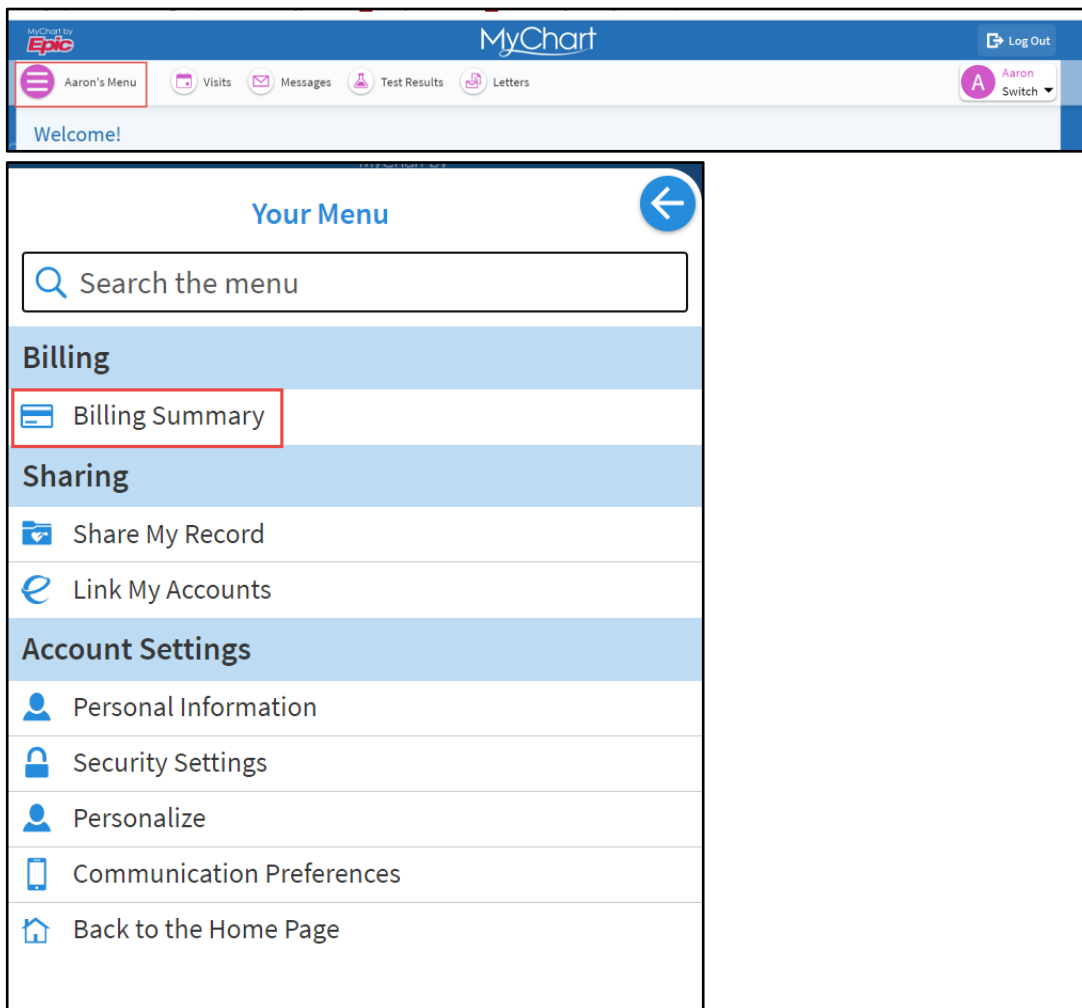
MyChart by Epic

MyChart

Log Out

Aaron's Menu

Visits

Messages

Test Results

Letters

A Aaron Switch

Welcome!

Your Menu

Search the menu

Billing

Billing Summary

Sharing

Share My Record

Link My Accounts

Account Settings

Personal Information

Security Settings

Personalize

Communication Preferences

Back to the Home Page